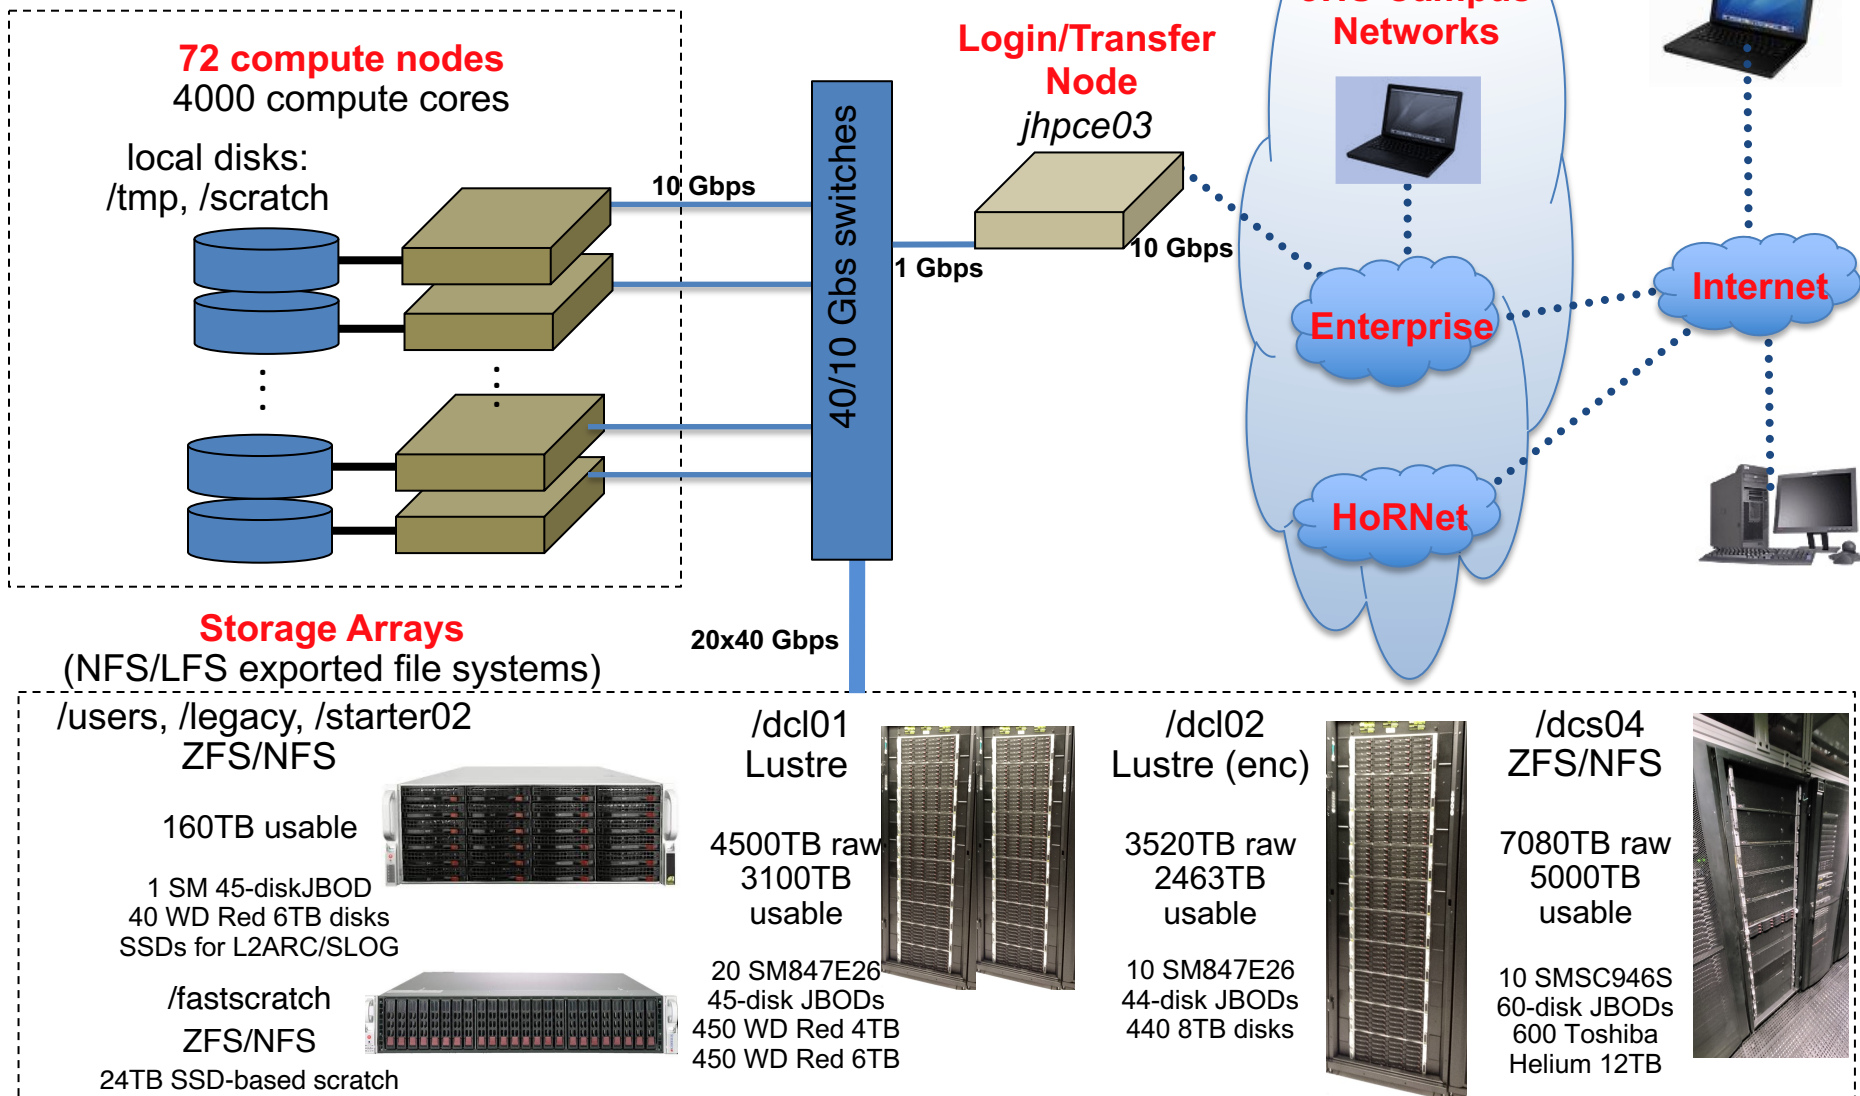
72 compute nodes
4000 compute cores

local disks:
/tmp, /scratch

10 Gbps

40/10 Gbs switches

Login/Transfer Node
jhpce03

1 Gbps

10 Gbps

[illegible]
Networks

Enterprise

HoRNet

Internet

Storage Arrays
(NFS/LFS exported file systems)

20x40 Gbps

/users, /legacy, /starter02
ZFS/NFS

160TB usable

1 SM 45-diskJBOD
40 WD Red 6TB disks
SSDs for L2ARC/SLOG

/fastscratch
ZFS/NFS
24TB SSD-based scratch

/dcl01
Lustre

4500TB raw
3100TB
usable

20 SM847E26
45-disk JBODs
450 WD Red 4TB
450 WD Red 6TB

/dcl02
Lustre (enc)

3520TB raw
2463TB
usable

10 SM847E26
44-disk JBODs
440 8TB disks

/dcs04
ZFS/NFS

7080TB raw
5000TB
usable

10 SMSC946S
60-disk JBODs
600 Toshiba
Helium 12TB